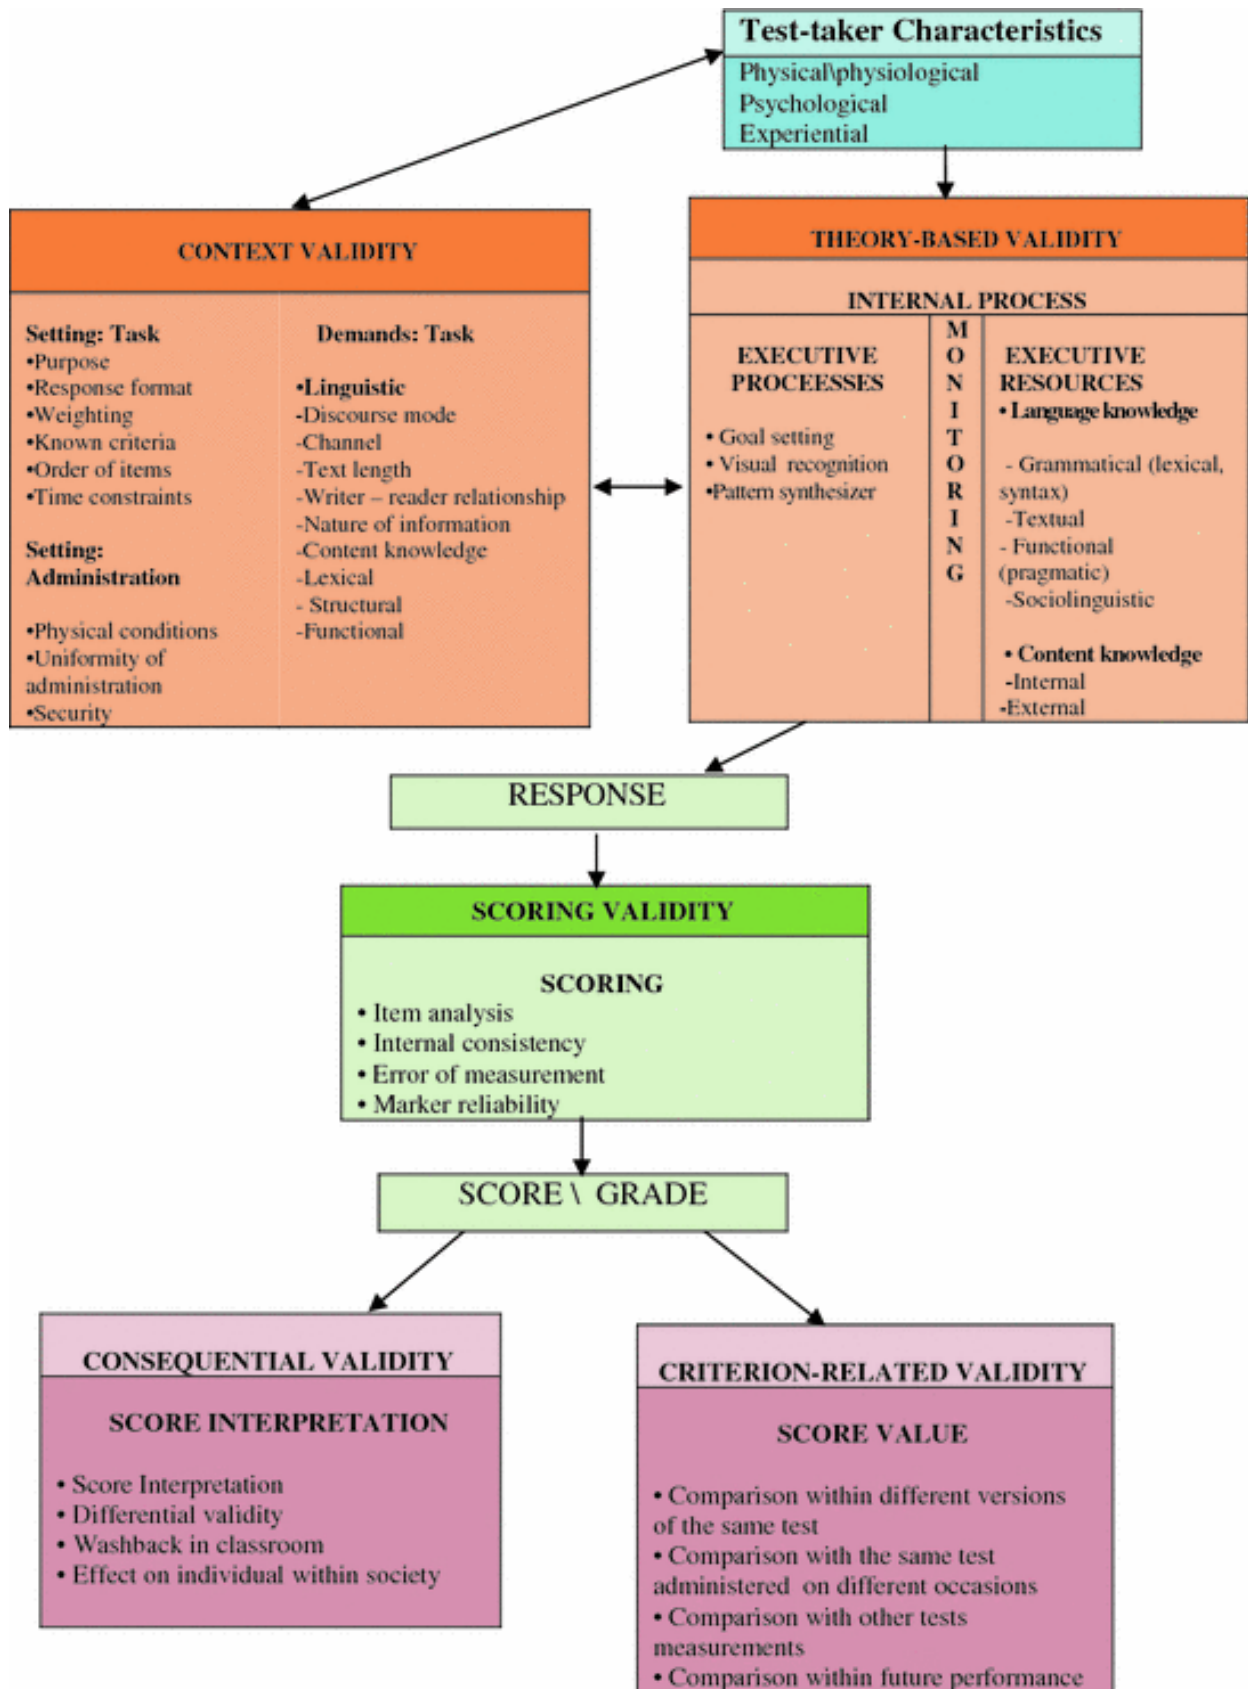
Test-taker Characteristics
Physical\physiological
Psychological
Experiential

CONTEXT VALIDITY

Setting: Task
•Purpose
•Response format
•Weighting
•Known criteria
•Order of items
•Time constraints

Setting: Administration

•Physical conditions
•Uniformity of administration
•Security

Demands: Task

•Linguistic
-Discourse mode
-Channel
-Text length
-Writer – reader relationship
-Nature of information
-Content knowledge
-Lexical
- Structural
-Functional

THEORY-BASED VALIDITY

INTERNAL PROCESS

EXECUTIVE PROCEESSES

• Goal setting
• Visual recognition
•Pattern synthesizer

MONITORING

EXECUTIVE RESOURCES
• Language knowledge

- Grammatical (lexical, syntax)
-Textual
- Functional (pragmatic)
-Sociolinguistic

• Content knowledge
-Internal
-External

RESPONSE

SCORING VALIDITY

SCORING
• Item analysis
• Internal consistency
• Error of measurement
• Marker reliability

SCORE \ GRADE

CONSEQUENTIAL VALIDITY

SCORE INTERPRETATION

• Score Interpretation
• Differential validity
• Washback in classroom
• Effect on individual within society

CRITERION-RELATED VALIDITY

SCORE VALUE

• Comparison within different versions of the same test
• Comparison with the same test administered on different occasions
• Comparison with other tests measurements
• Comparison within future performance